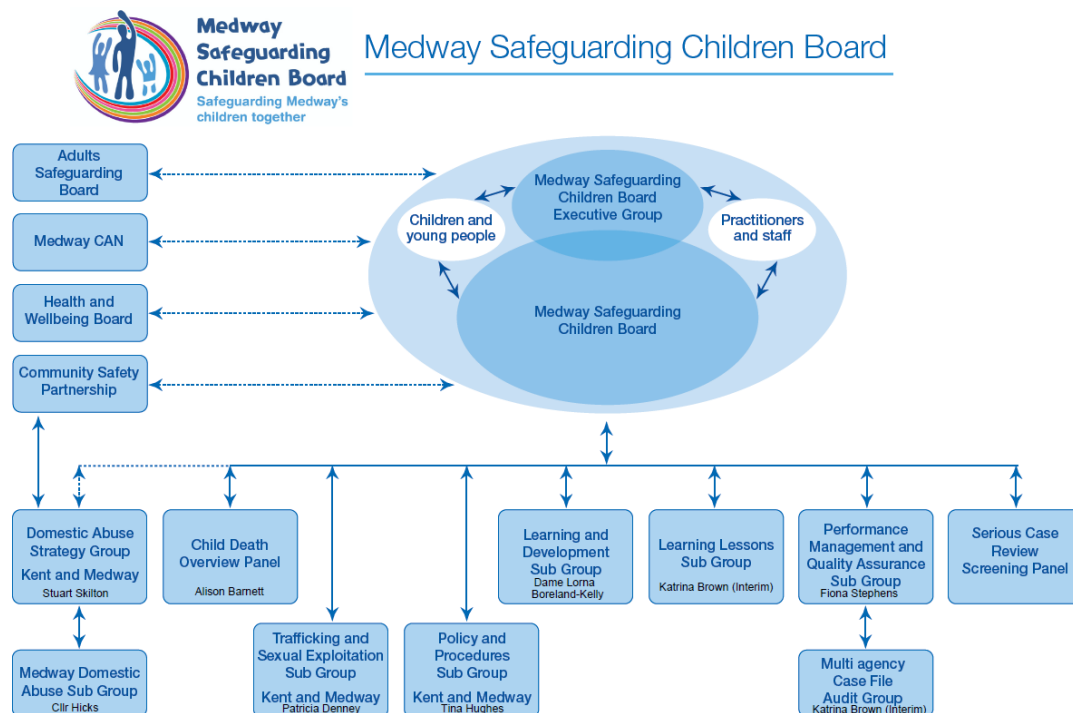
Medway Safeguarding Children Board
Safeguarding Medway's children together

Medway Safeguarding Children Board

Adults Safeguarding Board

Medway CAN

Health and Wellbeing Board

Community Safety Partnership

Children and young people

Medway Safeguarding Children Board Executive Group

Practitioners and staff

Medway Safeguarding Children Board

Domestic Abuse Strategy Group Kent and Medway
Stuart Skilton

Child Death Overview Panel
Alison Barnett

Trafficking and Sexual Exploitation Sub Group Kent and Medway
Patricia Denney

Policy and Procedures Sub Group Kent and Medway
Tina Hughes

Learning and Development Sub Group
Dame Lorna Boreland-Kelly

Learning Lessons Sub Group
Katrina Brown (Interim)

Performance Management and Quality Assurance Sub Group
Fiona Stephens

Serious Case Review Screening Panel

Medway Domestic Abuse Sub Group
Cllr Hicks

Multi agency Case File Audit Group
Katrina Brown (Interim)